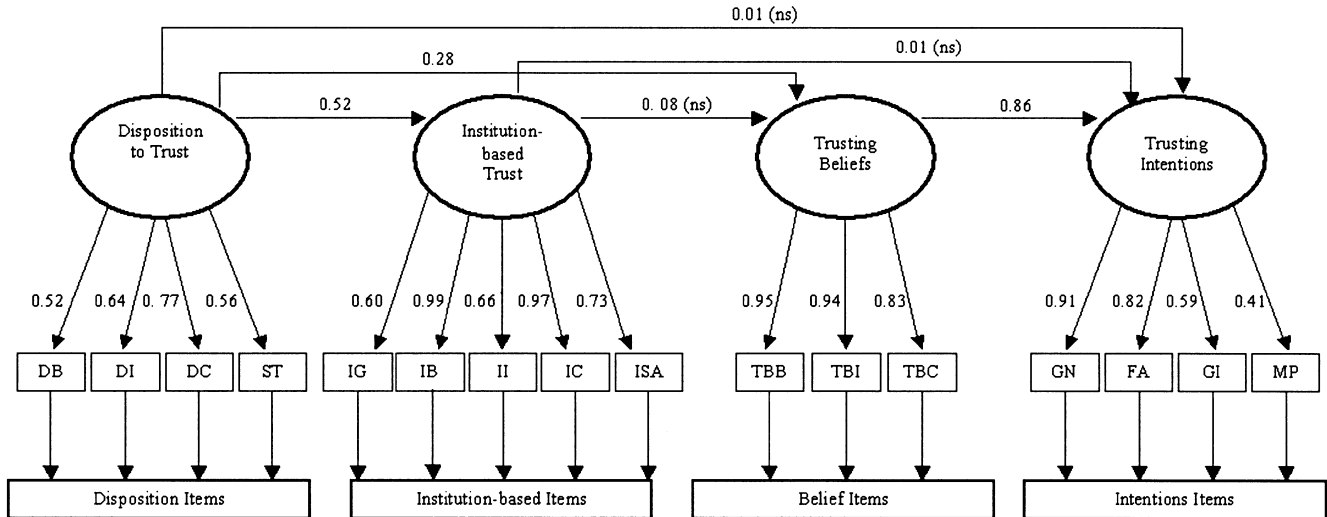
0.01 (ns)

0.28

0.01 (ns)

0.52

0. 08 (ns)

0.86

Disposition to Trust

Institution-based Trust

Trusting Beliefs

Trusting Intentions

0.52 0.64 0. 77 0.56

0.60 0.99 0.66 0.97 0.73

0.95 0.94 0.83

0.91 0.82 0.59 0.41

DB DI DC ST

IG IB II IC ISA

TBB TBI TBC

GN FA GI MP

Disposition Items

Institution-based Items

Belief Items

Intentions Items